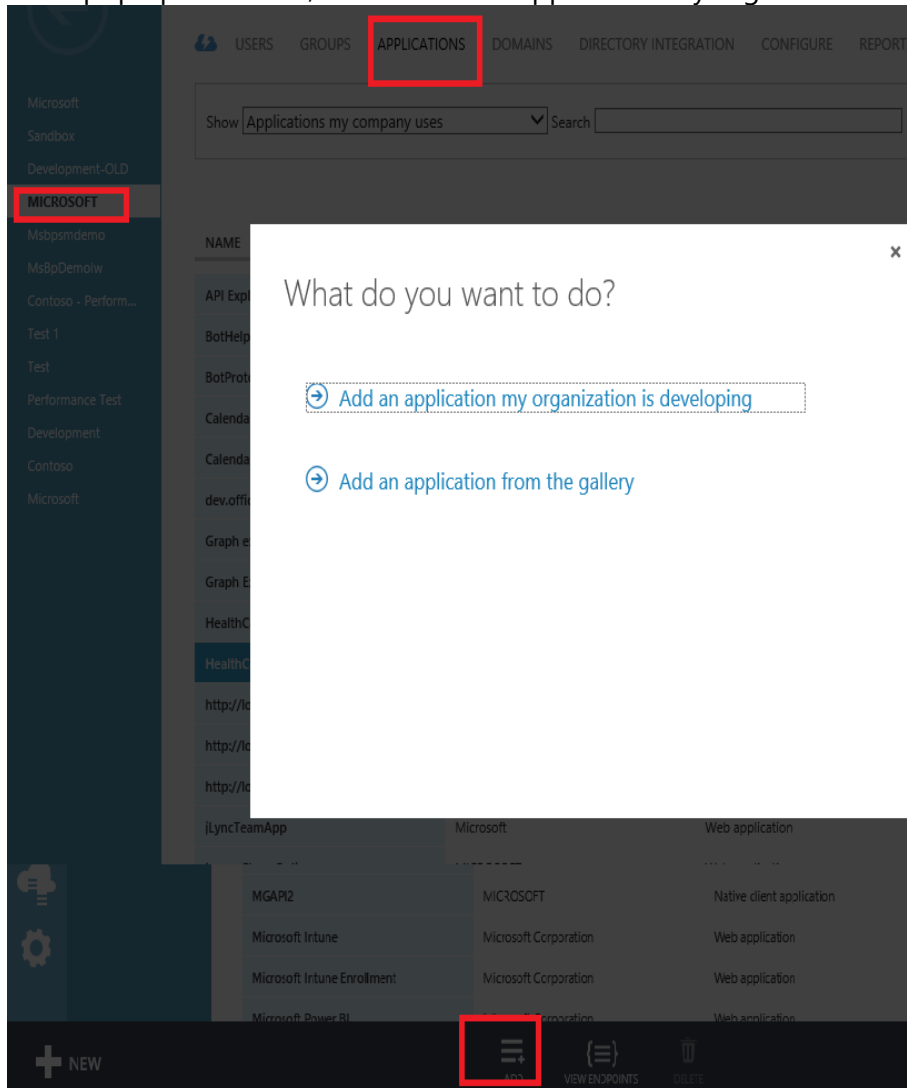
USERS GROUPS APPLICATIONS DOMAINS DIRECTORY INTEGRATION CONFIGURE REPORT

Microsoft
Sandbox
Development-OLD
MICROSOFT
Msbpsmdemo
MsBpDemolw
Contoso - Perform...
Test 1
Test
Performance Test
Development
Contoso
Microsoft

Show Applications my company uses Search

NAME
API Expl
BotHelp
BotProt
Calenda
Calenda
dev.offic
Graph e
Graph E
HealthC
HealthC
http://lo
http://lo
http://lo

What do you want to do?

Add an application my organization is developing

Add an application from the gallery

| | | |
|---|---|---|
| jLyncTeamApp | Microsoft | Web application |
| MGAPI2 | MICROSOFT | Native client application |
| Microsoft Intune | Microsoft Corporation | Web application |
| Microsoft Intune Enrollment | Microsoft Corporation | Web application |
| Microsoft Power BI | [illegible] | Web application |

NEW
ADD
VIEW ENDPOINTS
DELETE